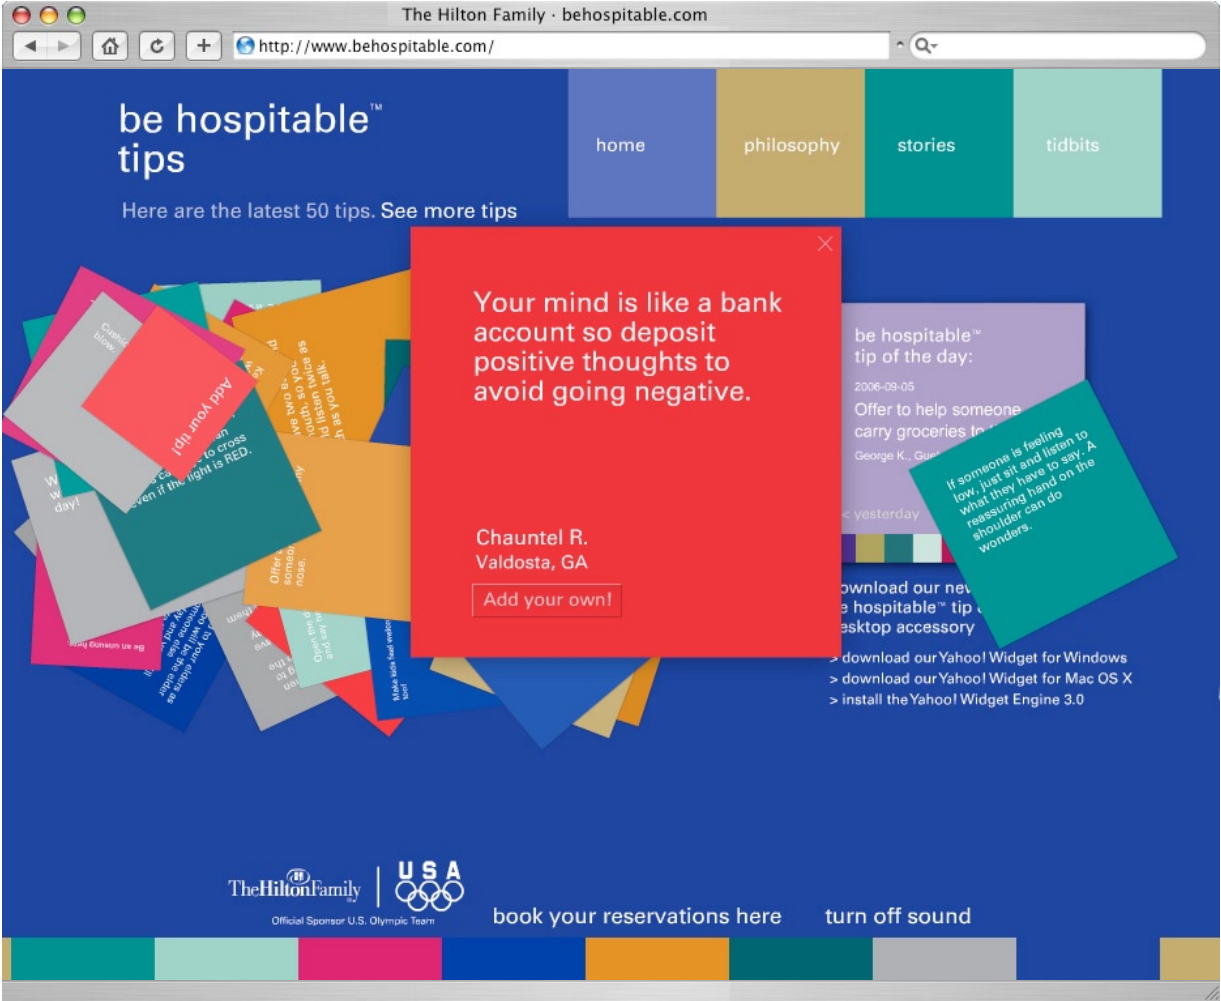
The Hilton Family · behospitable.com

http://www.behospitable.com/

be hospitable™ tips

Here are the latest 50 tips. See more tips

home

philosophy

stories

tidbits

Add your tip!

Your mind is like a bank account so deposit positive thoughts to avoid going negative.

Chauntel R.
Valdosta, GA

Add your own!

be hospitable™ tip of the day:

2006-09-05

Offer to help someone carry groceries to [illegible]

George K., Gue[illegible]

< yesterday

If someone is feeling low, just sit and listen to what they have to say. A reassuring hand on the shoulder can do wonders.

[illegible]ownload our ne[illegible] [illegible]e hospitable™ tip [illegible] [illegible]sktop accessory

> download our Yahoo! Widget for Windows
> download our Yahoo! Widget for Mac OS X
> install the Yahoo! Widget Engine 3.0

The Hilton Family

Official Sponsor U.S. Olympic Team

USA

book your reservations here

turn off sound